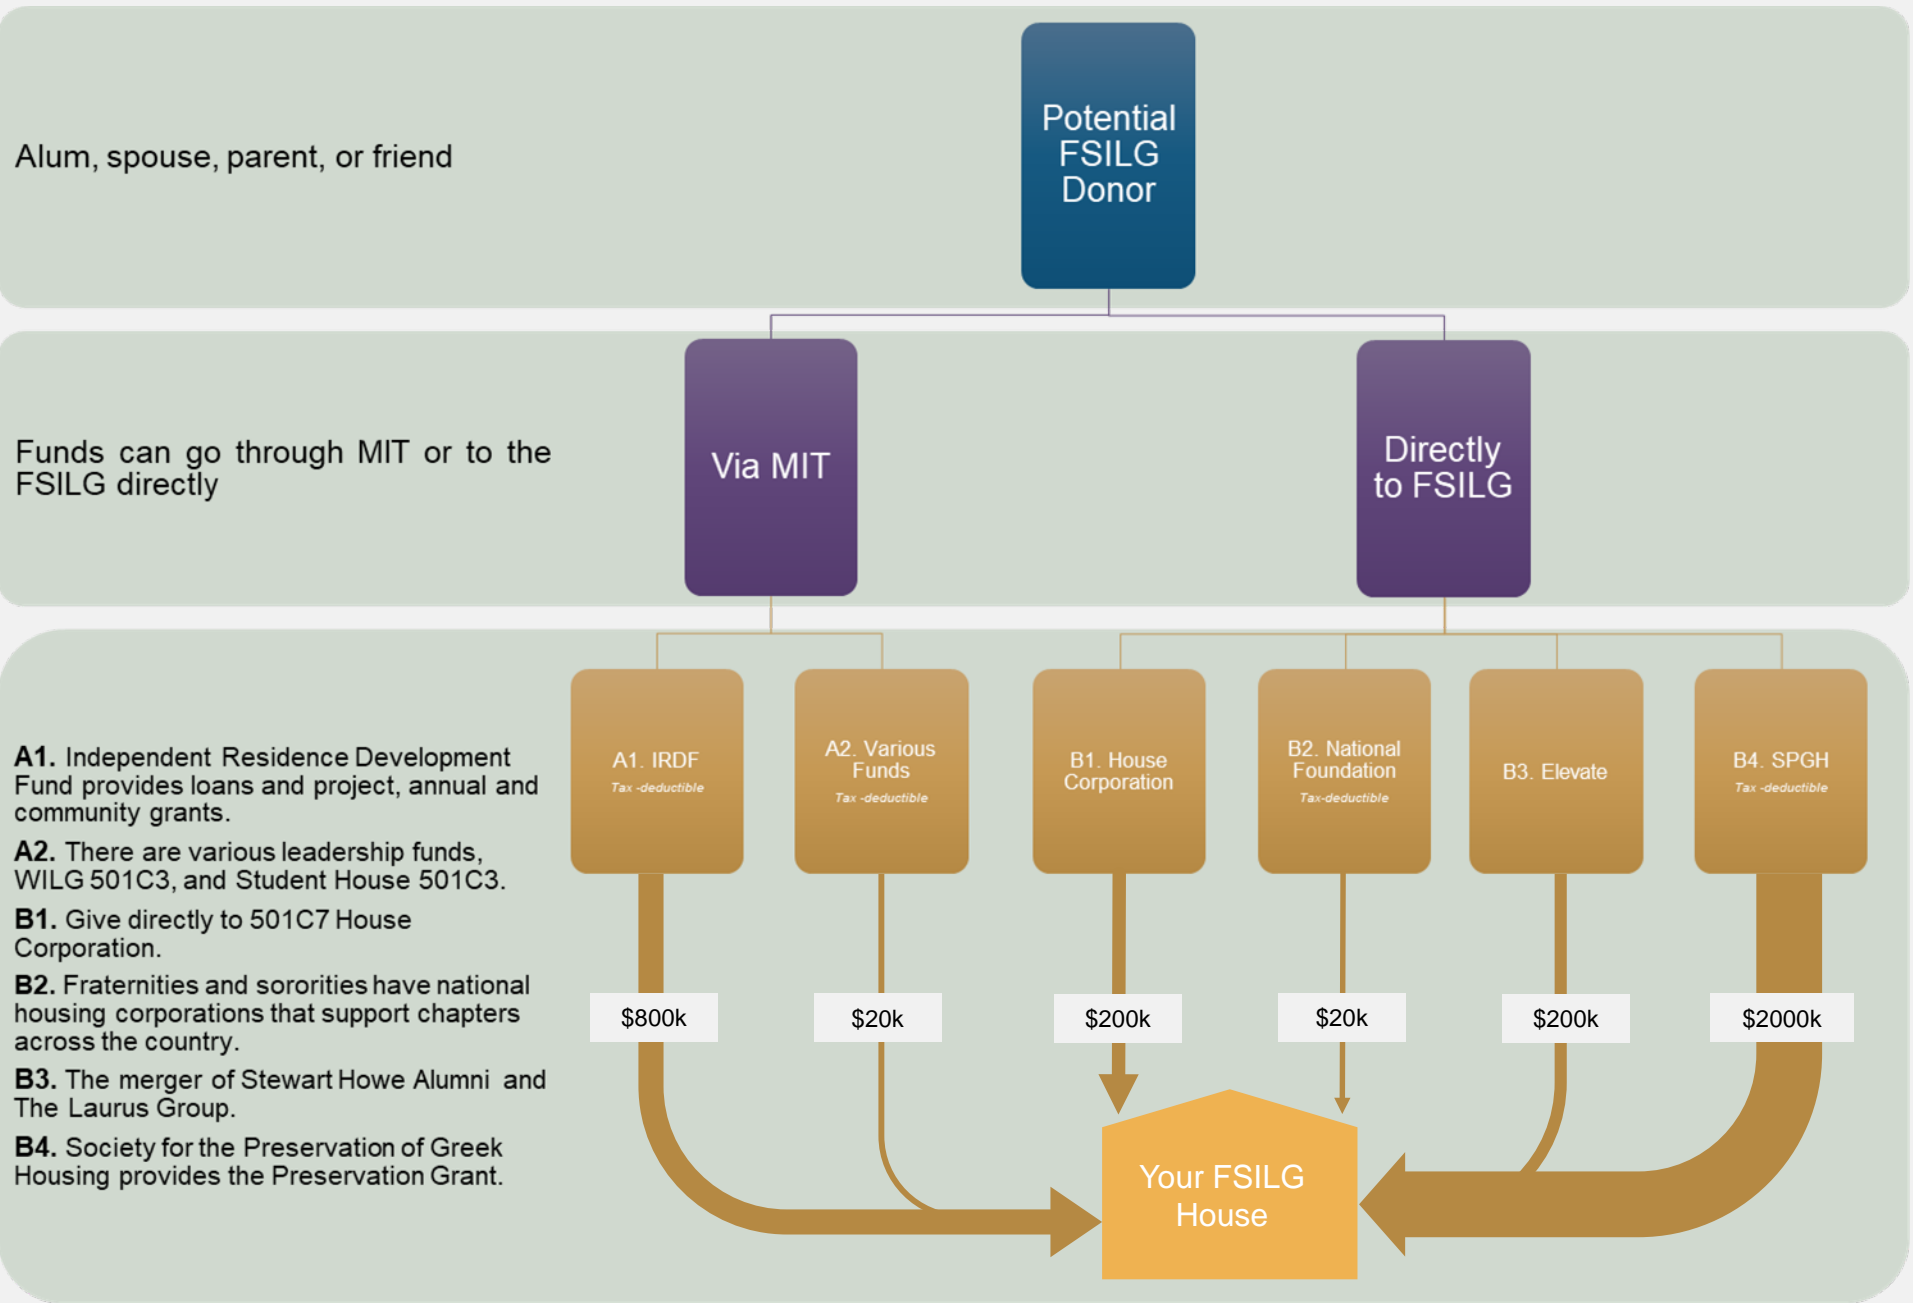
Alum, spouse, parent, or friend

Potential FSILG Donor

Funds can go through MIT or to the FSILG directly

Via MIT

Directly to FSILG

A1. Independent Residence Development Fund provides loans and project, annual and community grants.

A2. There are various leadership funds, WILG 501C3, and Student House 501C3.

B1. Give directly to 501C7 House Corporation.

B2. Fraternities and sororities have national housing corporations that support chapters across the country.

B3. The merger of Stewart Howe Alumni and The Laurus Group.

B4. Society for the Preservation of Greek Housing provides the Preservation Grant.

A1. IRDF
Tax -deductible

A2. Various Funds
Tax -deductible

B1. House Corporation

B2. National Foundation
Tax-deductible

B3. Elevate

B4. SPGH
Tax -deductible

$800k

$20k

$200k

$20k

$200k

$2000k

Your FSILG House